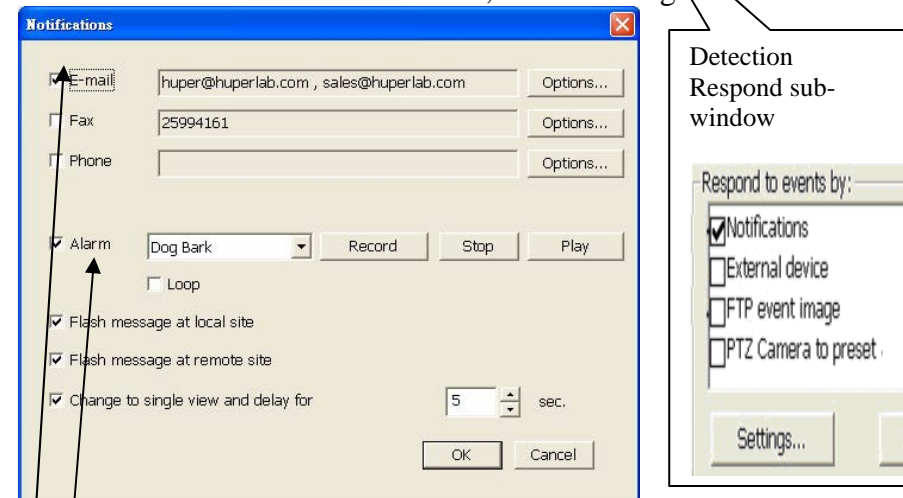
Notifications

E-mail huper@huperlab.com , sales@huperlab.com Options...

Fax 25994161 Options...

Phone Options...

Alarm Dog Bark Record Stop Play

Loop

Flash message at local site

Flash message at remote site

Change to single view and delay for 5 sec.

OK Cancel

Detection Respond sub-window

Respond to events by:

Notifications

External device

FTP event image

PTZ Camera to preset

Settings...